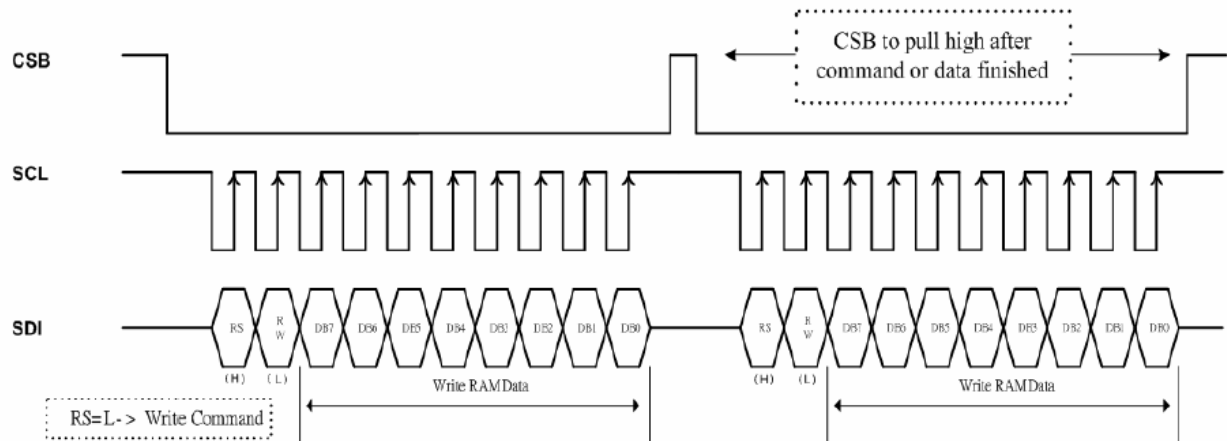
CSB

CSB to pull high after command or data finished

SCL

SDI

RS R W DB7 DB6 DB5 DB4 DB3 DB2 DB1 DB0

RS R W DB7 DB6 DB5 DB4 DB3 DB2 DB1 DB0

(H) (L)

Write RAMData

(H) (L)

Write RAMData

RS=L-> Write Command